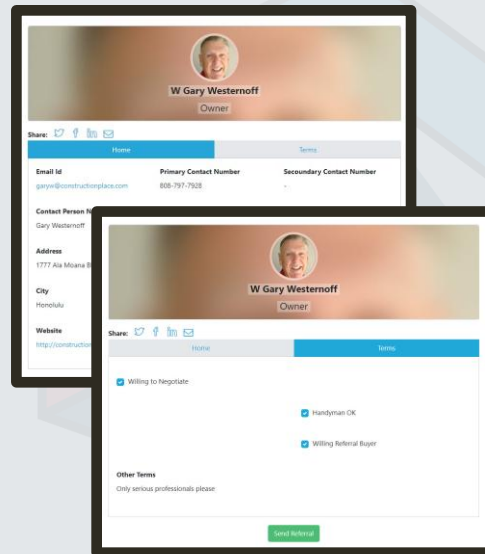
W Gary Westernoff

Owner

Share:

Home

Terms

Email Id

garyw@constructionplace.com

Primary Contact Number

808-797-7928

Secoundary Contact Number

-

Contact Person N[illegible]

Gary Westernoff

Address

1777 Ala Moana B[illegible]

City

Honolulu

Website

http://construction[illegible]

W Gary Westernoff

Owner

Share:

Home

Terms

Willing to Negotiate

Handyman OK

Willing Referral Buyer

Other Terms

Only serious professionals please

Send Referral